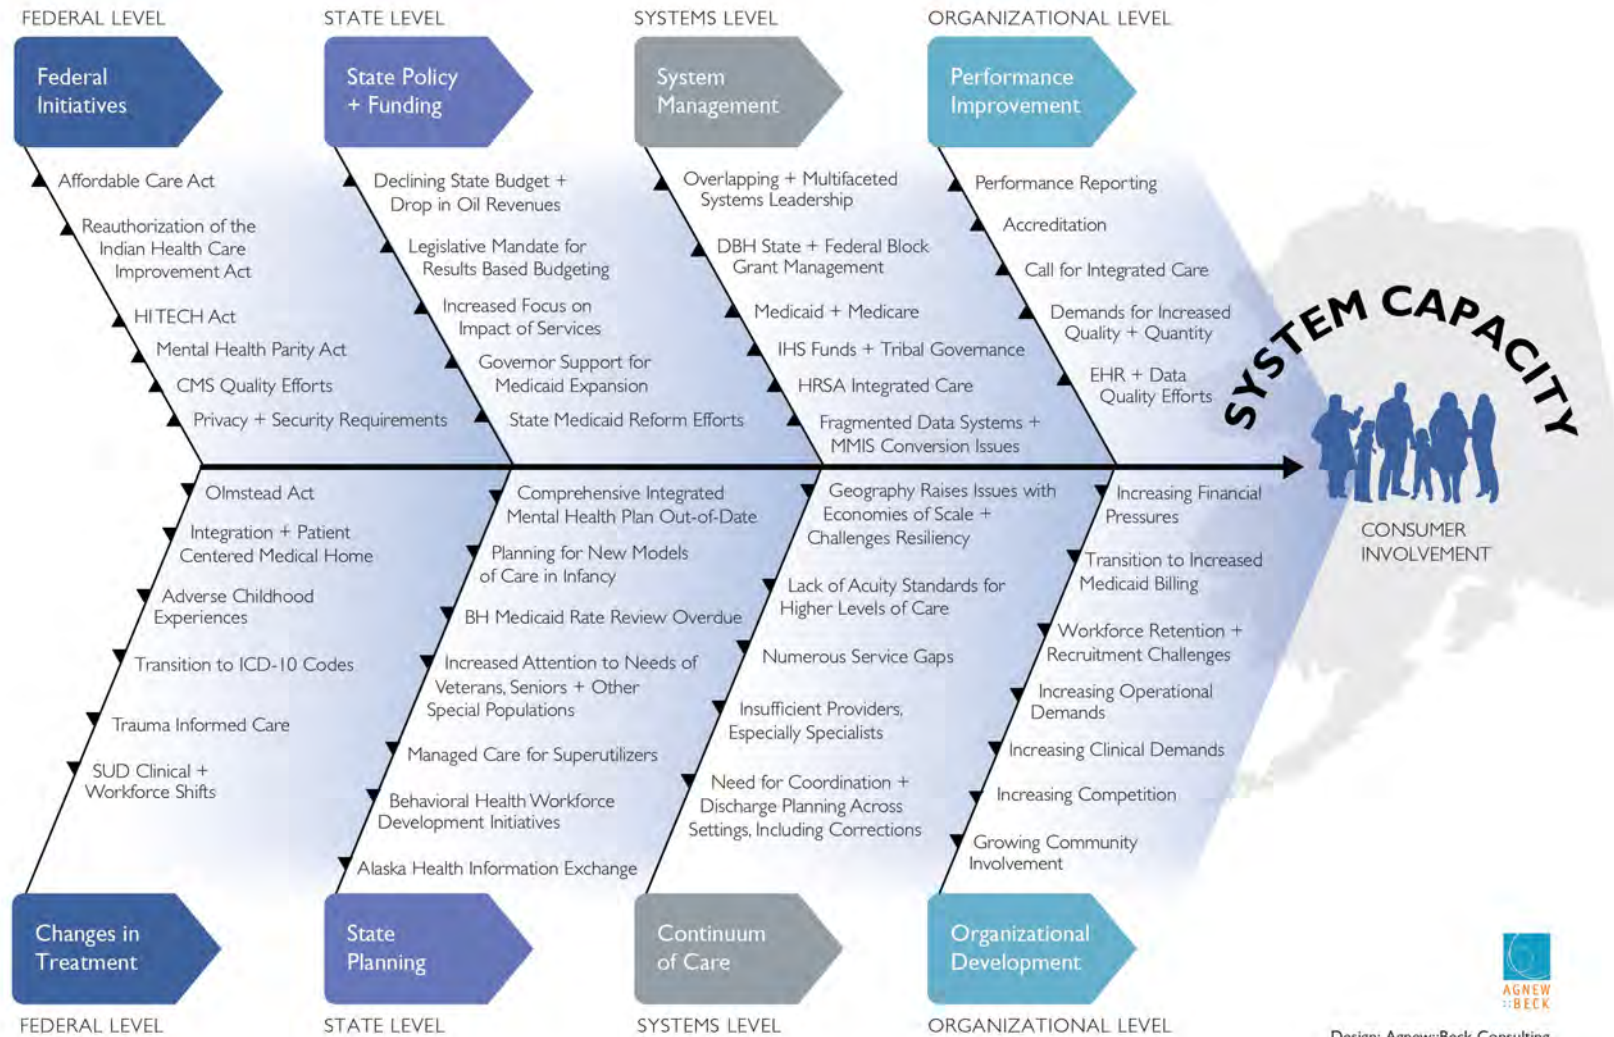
FEDERAL LEVEL

Federal Initiatives

Affordable Care Act

Reauthorization of the Indian Health Care Improvement Act

HITECH Act

Mental Health Parity Act

CMS Quality Efforts

Privacy + Security Requirements

STATE LEVEL

State Policy + Funding

Declining State Budget + Drop in Oil Revenues

Legislative Mandate for Results Based Budgeting

Increased Focus on Impact of Services

Governor Support for Medicaid Expansion

State Medicaid Reform Efforts

SYSTEMS LEVEL

System Management

Overlapping + Multifaceted Systems Leadership

DBH State + Federal Block Grant Management

Medicaid + Medicare

IHS Funds + Tribal Governance

HRSA Integrated Care

Fragmented Data Systems + MMIS Conversion Issues

ORGANIZATIONAL LEVEL

Performance Improvement

Performance Reporting

Accreditation

Call for Integrated Care

Demands for Increased Quality + Quantity

EHR + Data Quality Efforts

SYSTEM CAPACITY

CONSUMER INVOLVEMENT

Olmstead Act

Integration + Patient Centered Medical Home

Adverse Childhood Experiences

Transition to ICD-10 Codes

Trauma Informed Care

SUD Clinical + Workforce Shifts

Comprehensive Integrated Mental Health Plan Out-of-Date

Planning for New Models of Care in Infancy

BH Medicaid Rate Review Overdue

Increased Attention to Needs of Veterans, Seniors + Other Special Populations

Managed Care for Superutilizers

Behavioral Health Workforce Development Initiatives

Alaska Health Information Exchange

Geography Raises Issues with Economies of Scale + Challenges Resiliency

Lack of Acuity Standards for Higher Levels of Care

Numerous Service Gaps

Insufficient Providers, Especially Specialists

Need for Coordination + Discharge Planning Across Settings, Including Corrections

Increasing Financial Pressures

Transition to Increased Medicaid Billing

Workforce Retention + Recruitment Challenges

Increasing Operational Demands

Increasing Clinical Demands

Increasing Competition

Growing Community Involvement

Changes in Treatment

FEDERAL LEVEL

State Planning

STATE LEVEL

Continuum of Care

SYSTEMS LEVEL

Organizational Development

ORGANIZATIONAL LEVEL

AGNEW::BECK

Design: Agnew::Beck Consulting